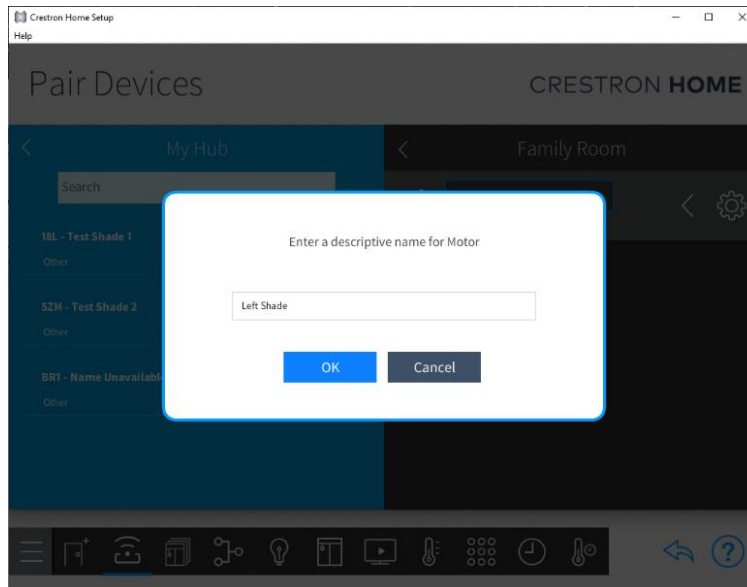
Crestron Home Setup
Help

Pair Devices

CRESTRON HOME

My Hub

Family Room

Search

18L - Test Shade 1
Other

SZM - Test Shade 2
Other

BR1 - Name Unavailabl
Other

Enter a descriptive name for Motor

Left Shade

OK

Cancel